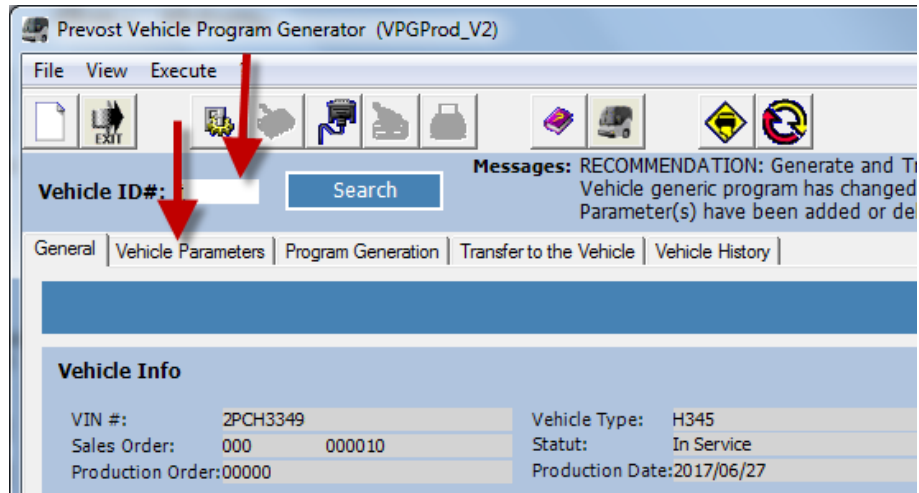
Prevost Vehicle Program Generator (VPGProd_V2)

File View Execute

EXIT

Vehicle ID#: Search

Messages: RECOMMENDATION: Generate and Tr
Vehicle generic program has changed
Parameter(s) have been added or del

General | Vehicle Parameters | Program Generation | Transfer to the Vehicle | Vehicle History

Vehicle Info

VIN #: 2PCH3349
Sales Order: 000 000010
Production Order:00000

Vehicle Type: H345
Statut: In Service
Production Date:2017/06/27